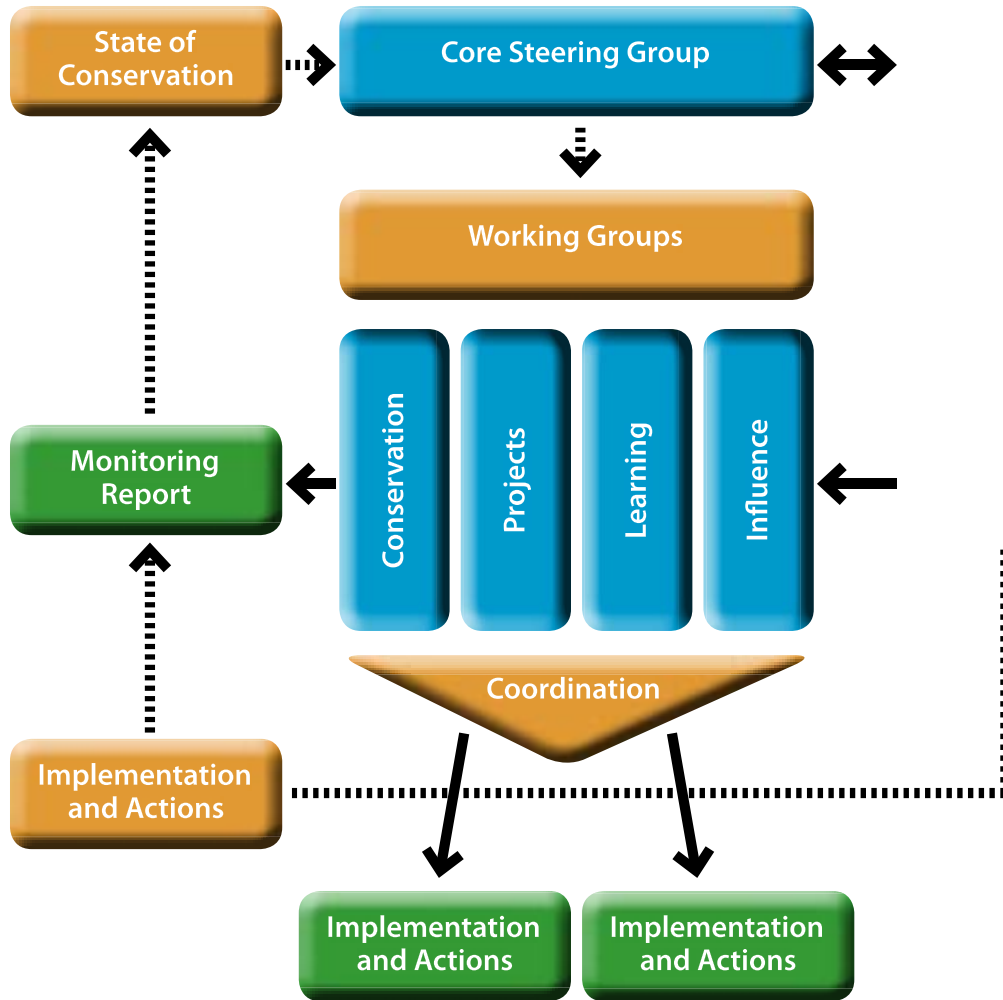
State of Conservation

Core Steering Group

Working Groups

Conservation

Projects

Learning

Influence

Monitoring Report

Coordination

Implementation and Actions

Implementation and Actions

Implementation and Actions